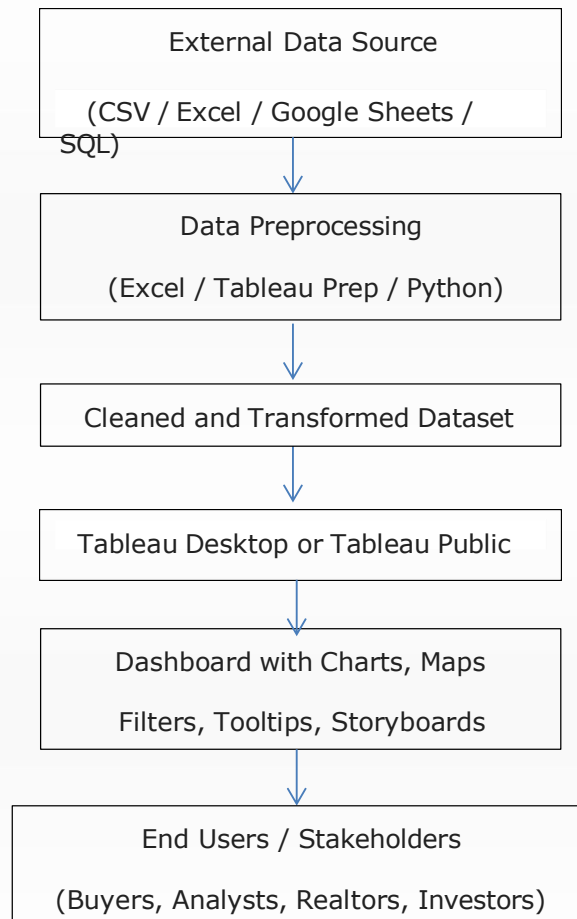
External Data Source

(CSV / Excel / Google Sheets / SQL)

Data Preprocessing

(Excel / Tableau Prep / Python)

Cleaned and Transformed Dataset

Tableau Desktop or Tableau Public

Dashboard with Charts, Maps

Filters, Tooltips, Storyboards

End Users / Stakeholders

(Buyers, Analysts, Realtors, Investors)